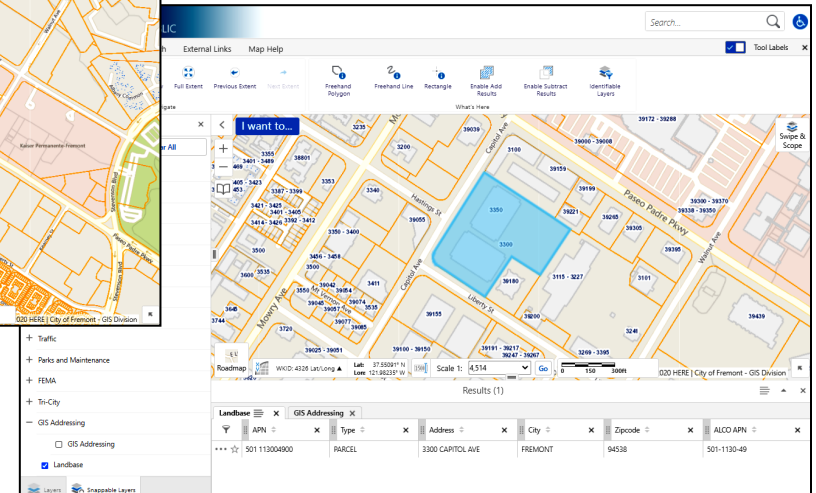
Kaiser Permanente Fremont
Stevenson Blvd
Paseo Padre Pkwy
Stevenson Blvd
020 HERE | City of Fremont - GIS Division

LIC
Search...
External Links Map Help
Tool Labels
Full Extent Previous Extent Next Extent
Freehand Polygon Freehand Line Rectangle Enable Add Results Enable Subtract Results Identifiable Layers
What's Here
I want to...
ar All
Swipe & Scope
3235 3200 3100 39159 39172 - 39288 39000 - 39008 39199 39221 39265 39305 39300 - 39370 39338 - 39350 39395 3101 3350 3300 3115 - 3227 39180 39200 3241 39439 39155 39191 - 39217 39247 - 39267 3269 - 3395 469 3401 - 3489 405 - 3423 453 3387 - 3399 38801 3353 3340 3421 - 3425 3414 - 3426 3401 - 3405 39052 - 3412 3500 3535 3456 - 3458 3500 3330 - 3400 39055 3550 39042 39054 39074 39071 39077 39085 3411 3720 3640 3744 39025 - 39051 39100 - 39150
Capitol Ave Hastings St Paseo Padre Pkwy Walnut Ave Capitol Ave Liberty St Mowry Ave Mt Vernon Ave
Traffic
Parks and Maintenance
FEMA
Tri-City
GIS Addressing
GIS Addressing
Landbase
Layers Snappable Layers
Roadmap WKID: 4326 Lat/Long Lat: 37.55091° N Lon: 121.98235° W Scale 1: 4,514 Go 0 150 300ft
020 HERE | City of Fremont - GIS Division
Results (1)
Landbase GIS Addressing
APN Type Address City Zipcode ALCO APN
501 113004900 PARCEL 3300 CAPITOL AVE FREMONT 94538 501-1130-49